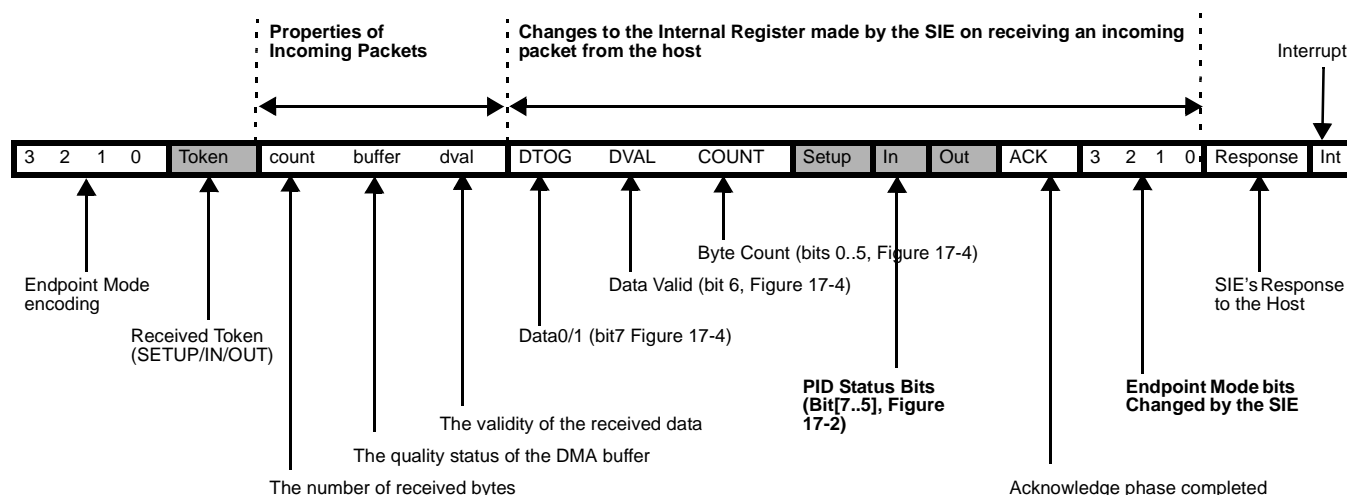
Properties of Incoming Packets

Changes to the Internal Register made by the SIE on receiving an incoming packet from the host

Interrupt

| 3 | 2 | 1 | 0 | Token | count | buffer | dval | DTOG | DVAL | COUNT | Setup | In | Out | ACK | 3 | 2 | 1 | 0 | Response | Int |
|---|---|---|---|---|---|---|---|---|---|---|---|---|---|---|---|---|---|---|---|---|

Byte Count (bits 0..5, Figure 17-4)

Data Valid (bit 6, Figure 17-4)

Endpoint Mode encoding

SIE's Response to the Host

Received Token (SETUP/IN/OUT)

Data0/1 (bit7 Figure 17-4)

PID Status Bits (Bit[7..5], Figure 17-2)

Endpoint Mode bits Changed by the SIE

The validity of the received data

The quality status of the DMA buffer

The number of received bytes

Acknowledge phase completed